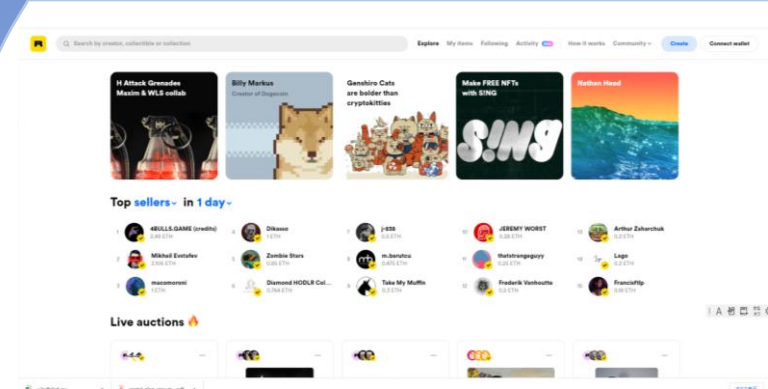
Search by creator, collectible or collection

Explore My items Following Activity How it works Community Create Connect wallet

H Attack Grenades Maxim & WLS collab

Billy Markus Creator of Dogecoin

Genshiro Cats are bolder than cryptokitties

Make FREE NFTs with S!NG

S!NG

Nathan Head

Top sellers in 1 day

1 4BULLS.GAME (credits) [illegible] ETH
2 Mikhail Evstafev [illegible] ETH
3 macomorani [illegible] ETH
4 Dikasso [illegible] ETH
5 Zombie Stars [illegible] ETH
6 Diamond HODLR Col... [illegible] ETH
7 j-938 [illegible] ETH
8 m.borutcu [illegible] ETH
9 Take My Muffin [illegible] ETH
10 JEREMY WORST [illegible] ETH
11 thatstrangeguyy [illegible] ETH
12 Frederik Vanhoutte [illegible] ETH
13 Arthur Zaharchuk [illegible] ETH
14 Lago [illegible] ETH
15 Francisflip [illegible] ETH

Live auctions 🔥